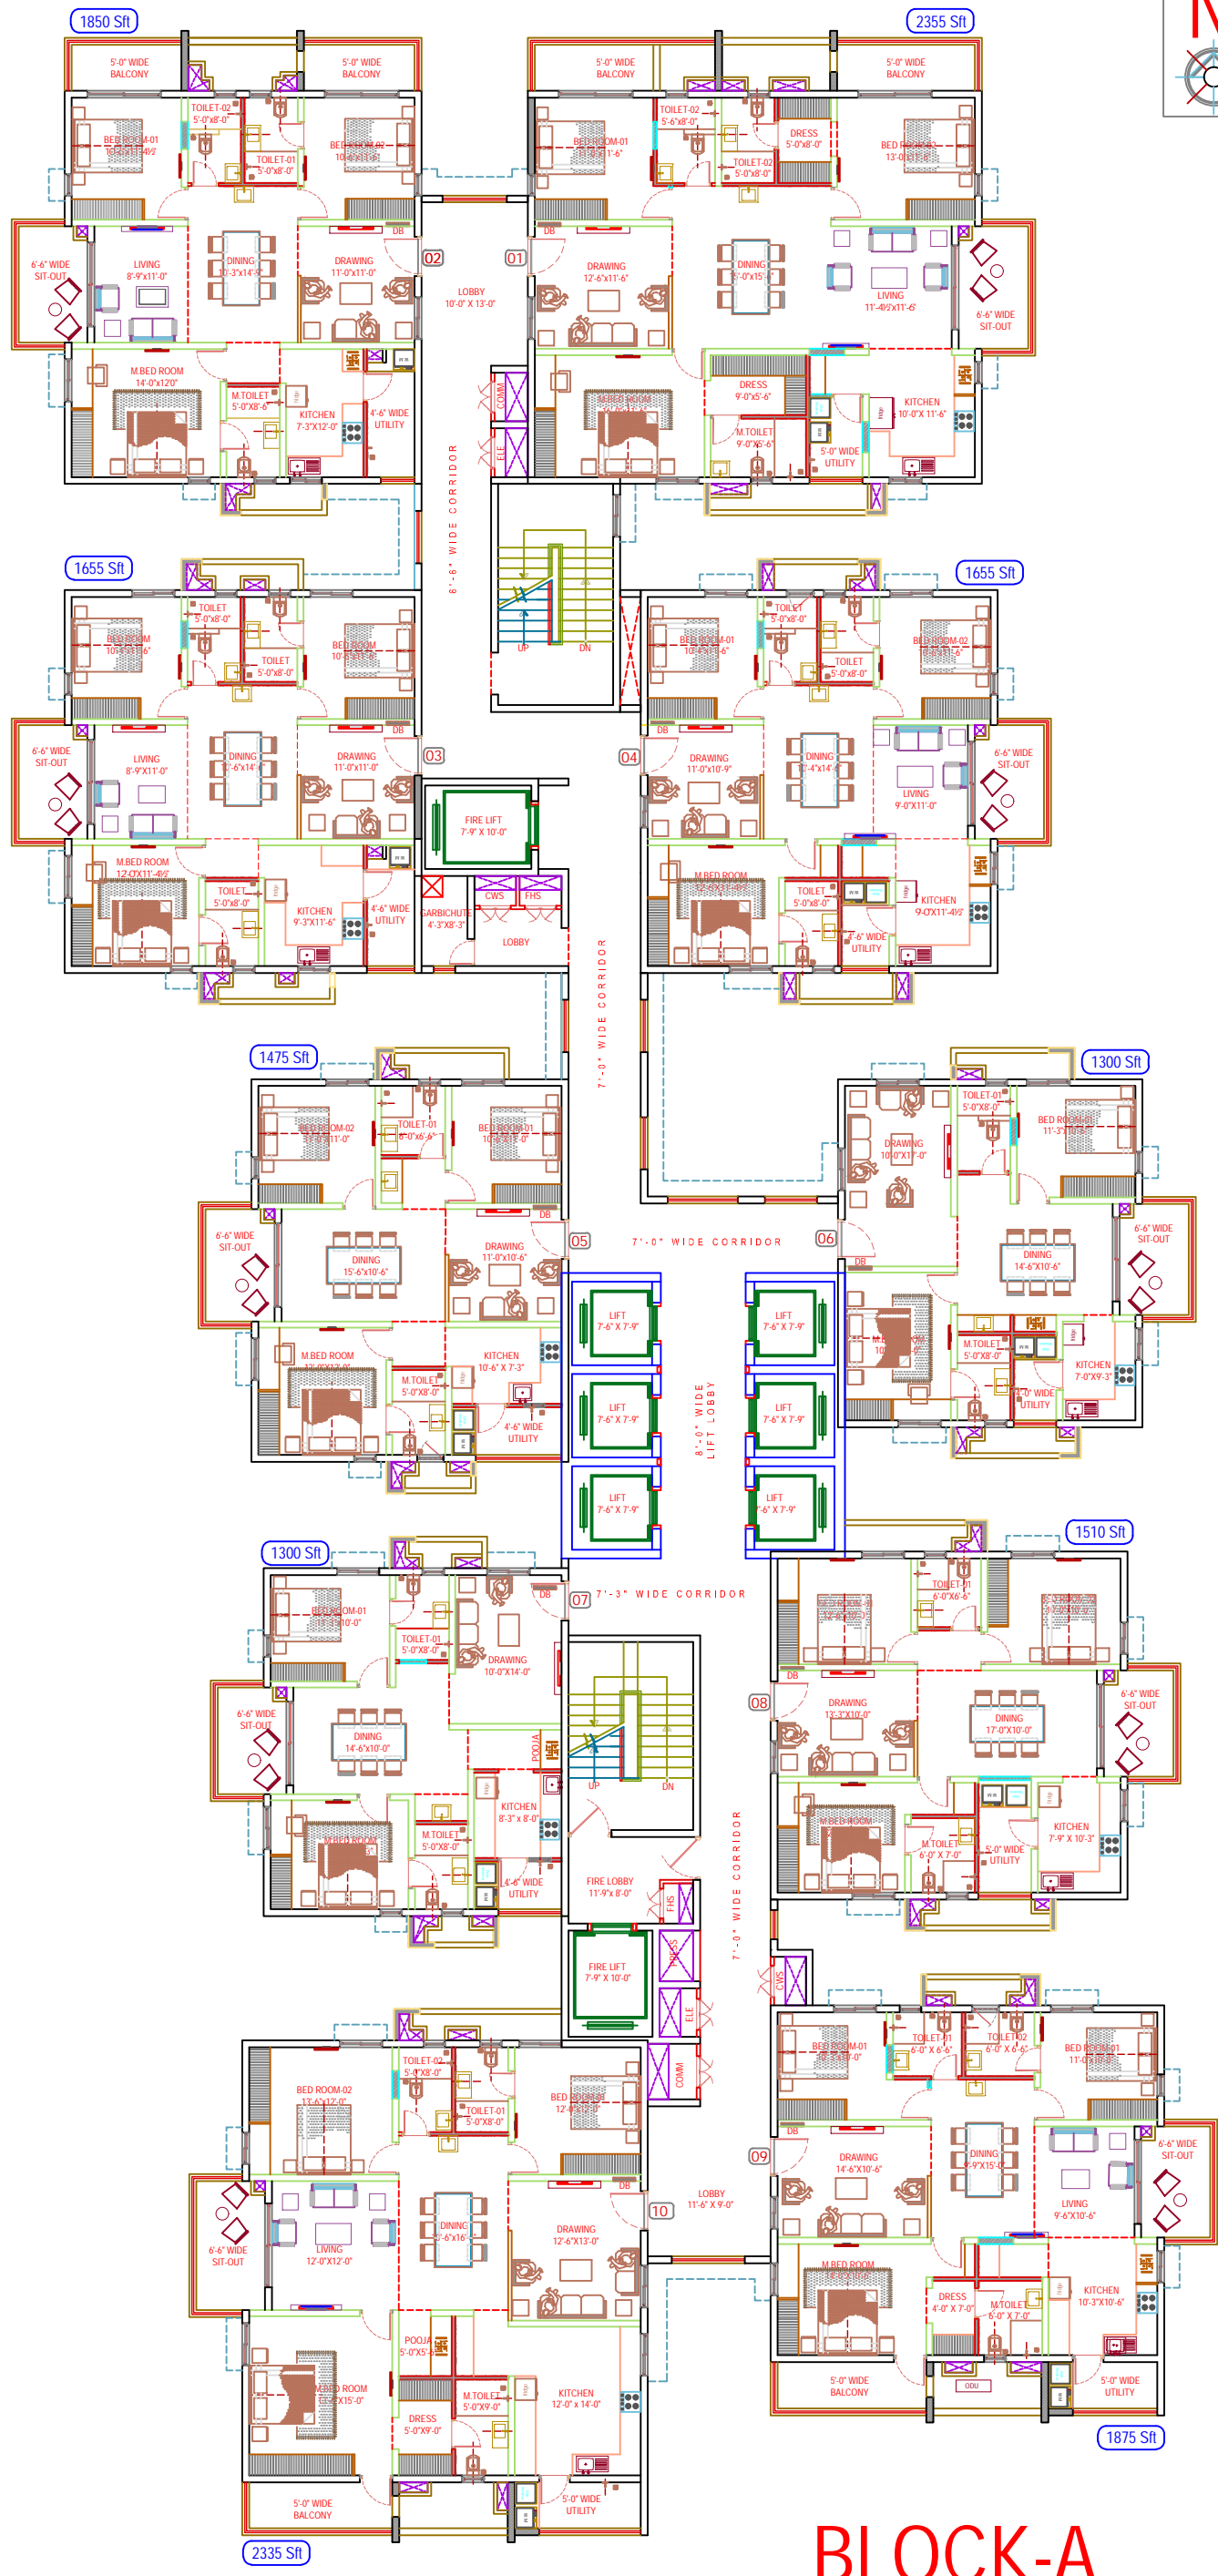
1850 Sft

5'-0" WIDE BALCONY

5'-0" WIDE BALCONY

TOILET-02 5'-0"x8'-0"

BED ROOM-01 10'-0"x11'-4½"

TOILET-01 5'-0"x8'-0"

BED ROOM-02 10'-0"x11'-0"

6'-6" WIDE SIT-OUT

LIVING 8'-9"x11'-0"

DINING 10'-3"x14'-9"

DRAWING 11'-0"x11'-0"

DB

02

M.BED ROOM 14'-0"x12'0"

M.TOILET 5'-0"X8'-6"

KITCHEN 7'-3"X12'-0"

4'-6" WIDE UTILITY

2355 Sft

5'-0" WIDE BALCONY

5'-0" WIDE BALCONY

TOILET-02 5'-6"x8'-0"

BED ROOM-01 11'-6"

DRESS 5'-0"x8'-0"

TOILET-02 5'-0"x8'-0"

BED ROOM-02 13'-0"

01

LOBBY 10'-0" X 13'-0"

DB

DRAWING 12'-6"x11'-6"

DINING 15'-0"x15'-0"

LIVING 11'-4½"x11'-6"

6'-6" WIDE SIT-OUT

COMM

ELE

M.BED ROOM

DRESS 9'-0"x5'-6"

M.TOILET 9'-0"X5'-6"

KITCHEN 10'-0"X 11'-6"

5'-0" WIDE UTILITY

6'-6" WIDE CORRIDOR

UP

DN

1655 Sft

TOILET 5'-0"x8'-0"

BED ROOM 10'-0"x11'-6"

TOILET 5'-0"x8'-0"

BED ROOM 10'-0"x11'-0"

6'-6" WIDE SIT-OUT

LIVING 8'-9"X11'-0"

DINING 12'-6"x14'-6"

DRAWING 11'-0"x11'-0"

DB

03

M.BED ROOM 12'-0"X11'-4½"

TOILET 5'-0"x8'-0"

KITCHEN 9'-3"X11'-6"

4'-6" WIDE UTILITY

FIRE LIFT 7'-9" X 10'-0"

GARBICHUTE 4'-3"X8'-3"

CWS

FHS

LOBBY

1655 Sft

TOILET 5'-0"x8'-0"

BED ROOM-01 10'-0"x11'-6"

TOILET 5'-0"x8'-0"

BED ROOM-02 10'-0"x11'-6"

04

DB

DRAWING 11'-0"x10'-9"

DINING 12'-4"x14'-6"

LIVING 9'-0"X11'-0"

6'-6" WIDE SIT-OUT

M.BED ROOM 12'-0"X11'-0"

TOILET 5'-0"x8'-0"

KITCHEN 9'-0X11'-4½"

4'-6" WIDE UTILITY

7'-0" WIDE CORRIDOR

1475 Sft

BED ROOM-02 11'-0"x11'-0"

TOILET-01 6'-0"x6'-6"

BED ROOM-01 10'-6"x11'-0"

6'-6" WIDE SIT-OUT

DINING 15'-6"x10'-6"

DRAWING 11'-0"x10'-6"

DB

05

M.BED ROOM 12'-0"X12'-0"

M.TOILET 5'-0"X8'-0"

KITCHEN 10'-6" X 7'-3"

4'-6" WIDE UTILITY

1300 Sft

TOILET-01 5'-0"X8'-0"

DRAWING 10'-0"X17'-0"

BED ROOM 11'-3"

6'-6" WIDE SIT-OUT

06

DB

DINING 14'-6"X10'-6"

7'-0" WIDE CORRIDOR

LIFT 7'-6" X 7'-9"

LIFT 7'-6" X 7'-9"

LIFT 7'-6" X 7'-9"

LIFT 7'-6" X 7'-9"

LIFT 7'-6" X 7'-9"

LIFT 7'-6" X 7'-9"

8'-0" WIDE LIFT LOBBY

M.TOILET 5'-0"X8'-0"

KITCHEN 7'-0"X9'-3"

4'-0" WIDE UTILITY

1300 Sft

BED ROOM-01 10'-0"

TOILET-01 5'-0"X8'-0"

DRAWING 10'-0"X14'-0"

DB

07

7'-3" WIDE CORRIDOR

6'-6" WIDE SIT-OUT

DINING 14'-6"x10'-6"

POOJA

M.BED ROOM

M.TOILET 5'-0"X8'-0"

KITCHEN 8'-3" x 8'-0"

4'-6" WIDE UTILITY

UP

DN

FIRE LOBBY 11'-9"x 8'-0"

FHS

1510 Sft

TOILET-01 6'-0"X6'-6"

08

DB

DRAWING 13'-3"X10'-0"

DINING 17'-0"X10'-0"

6'-6" WIDE SIT-OUT

M.BED ROOM

M.TOILET 6'-0" X 7'-0"

5'-0" WIDE UTILITY

KITCHEN 7'-9" X 10'-3"

7'-0" WIDE CORRIDOR

FIRE LIFT 7'-9" X 10'-0"

CWS

CWS

ELE

COMM

TOILET-02 5'-0"X8'-0"

BED ROOM-02 13'-6"x12'-0"

TOILET-01 5'-0"X8'-0"

BED ROOM 12'-0"

6'-6" WIDE SIT-OUT

LIVING 12'-0"X12'-0"

DINING 15'-6"x16'-0"

DRAWING 12'-6"X13'-0"

DB

10

LOBBY 11'-6" X 9'-0"

M.BED ROOM 11'-0"X15'-0"

POOJA 5'-0"X5'-6"

DRESS 5'-0"X9'-0"

M.TOILET 5'-0"X9'-0"

KITCHEN 12'-0" x 14'-0"

5'-0" WIDE BALCONY

5'-0" WIDE UTILITY

2335 Sft

BED ROOM-01 11'-0"

TOILET-01 6'-0" X 6'-6"

TOILET-02 6'-0" X 6'-6"

BED ROOM-01 11'-0"

09

DB

DRAWING 14'-6"X10'-6"

DINING 9'-9"X15'-0"

LIVING 9'-6"X10'-6"

6'-6" WIDE SIT-OUT

M.BED ROOM

DRESS 4'-0" X 7'-0"

M.TOILET 6'-0" X 7'-0"

KITCHEN 10'-3"X10'-6"

5'-0" WIDE BALCONY

ODU

5'-0" WIDE UTILITY

1875 Sft

BLOCK-A